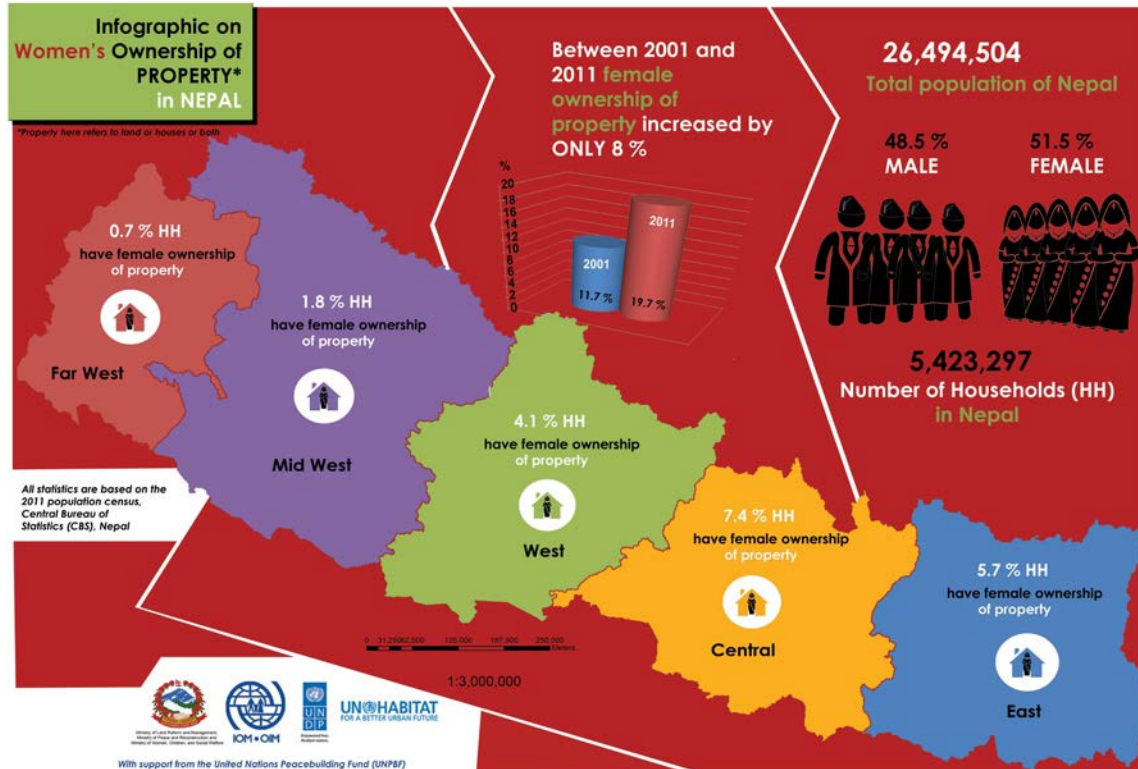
Infographic on Women's Ownership of PROPERTY* in NEPAL

*Property here refers to land or houses or both

Between 2001 and 2011 female ownership of property increased by ONLY 8 %

%
20
18
16
14
12
10
8
6
4
2
0

2001
11.7 %
2011
19.7 %

26,494,504
Total population of Nepal

48.5 %
MALE

51.5 %
FEMALE

5,423,297
Number of Households (HH) in Nepal

0.7 % HH
have female ownership of property
Far West

1.8 % HH
have female ownership of property
Mid West

4.1 % HH
have female ownership of property
West

7.4 % HH
have female ownership of property
Central

5.7 % HH
have female ownership of property
East

All statistics are based on the 2011 population census, Central Bureau of Statistics (CBS), Nepal

0 31,25062,500 125,000 187,500 250,000 Meters

1:3,000,000

Ministry of Land Reform and Management, Ministry of Peace and Reconstruction and Ministry of Women, Children and Social Welfare

IOM • OIM

UN DP

UN HABITAT
FOR A BETTER URBAN FUTURE

With support from the United Nations Peacebuilding Fund (UNPBF)